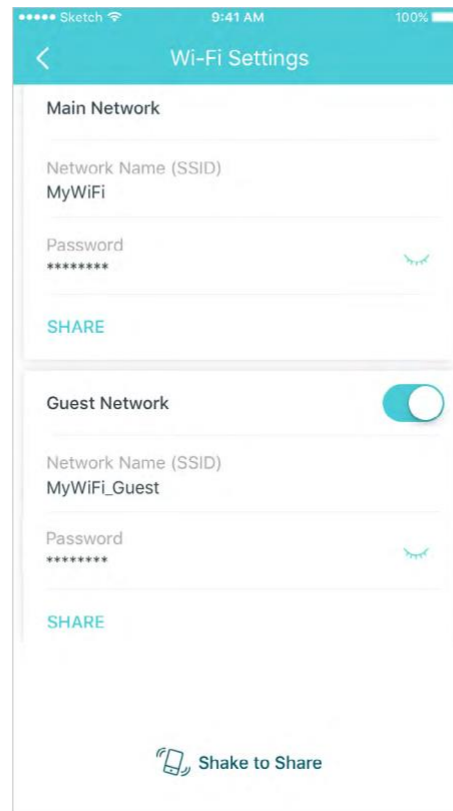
●●●●● Sketch 9:41 AM 100%

<

Wi-Fi Settings

Main Network

Network Name (SSID)
MyWiFi

Password
********

SHARE

Guest Network

Network Name (SSID)
MyWiFi_Guest

Password
********

SHARE

Shake to Share